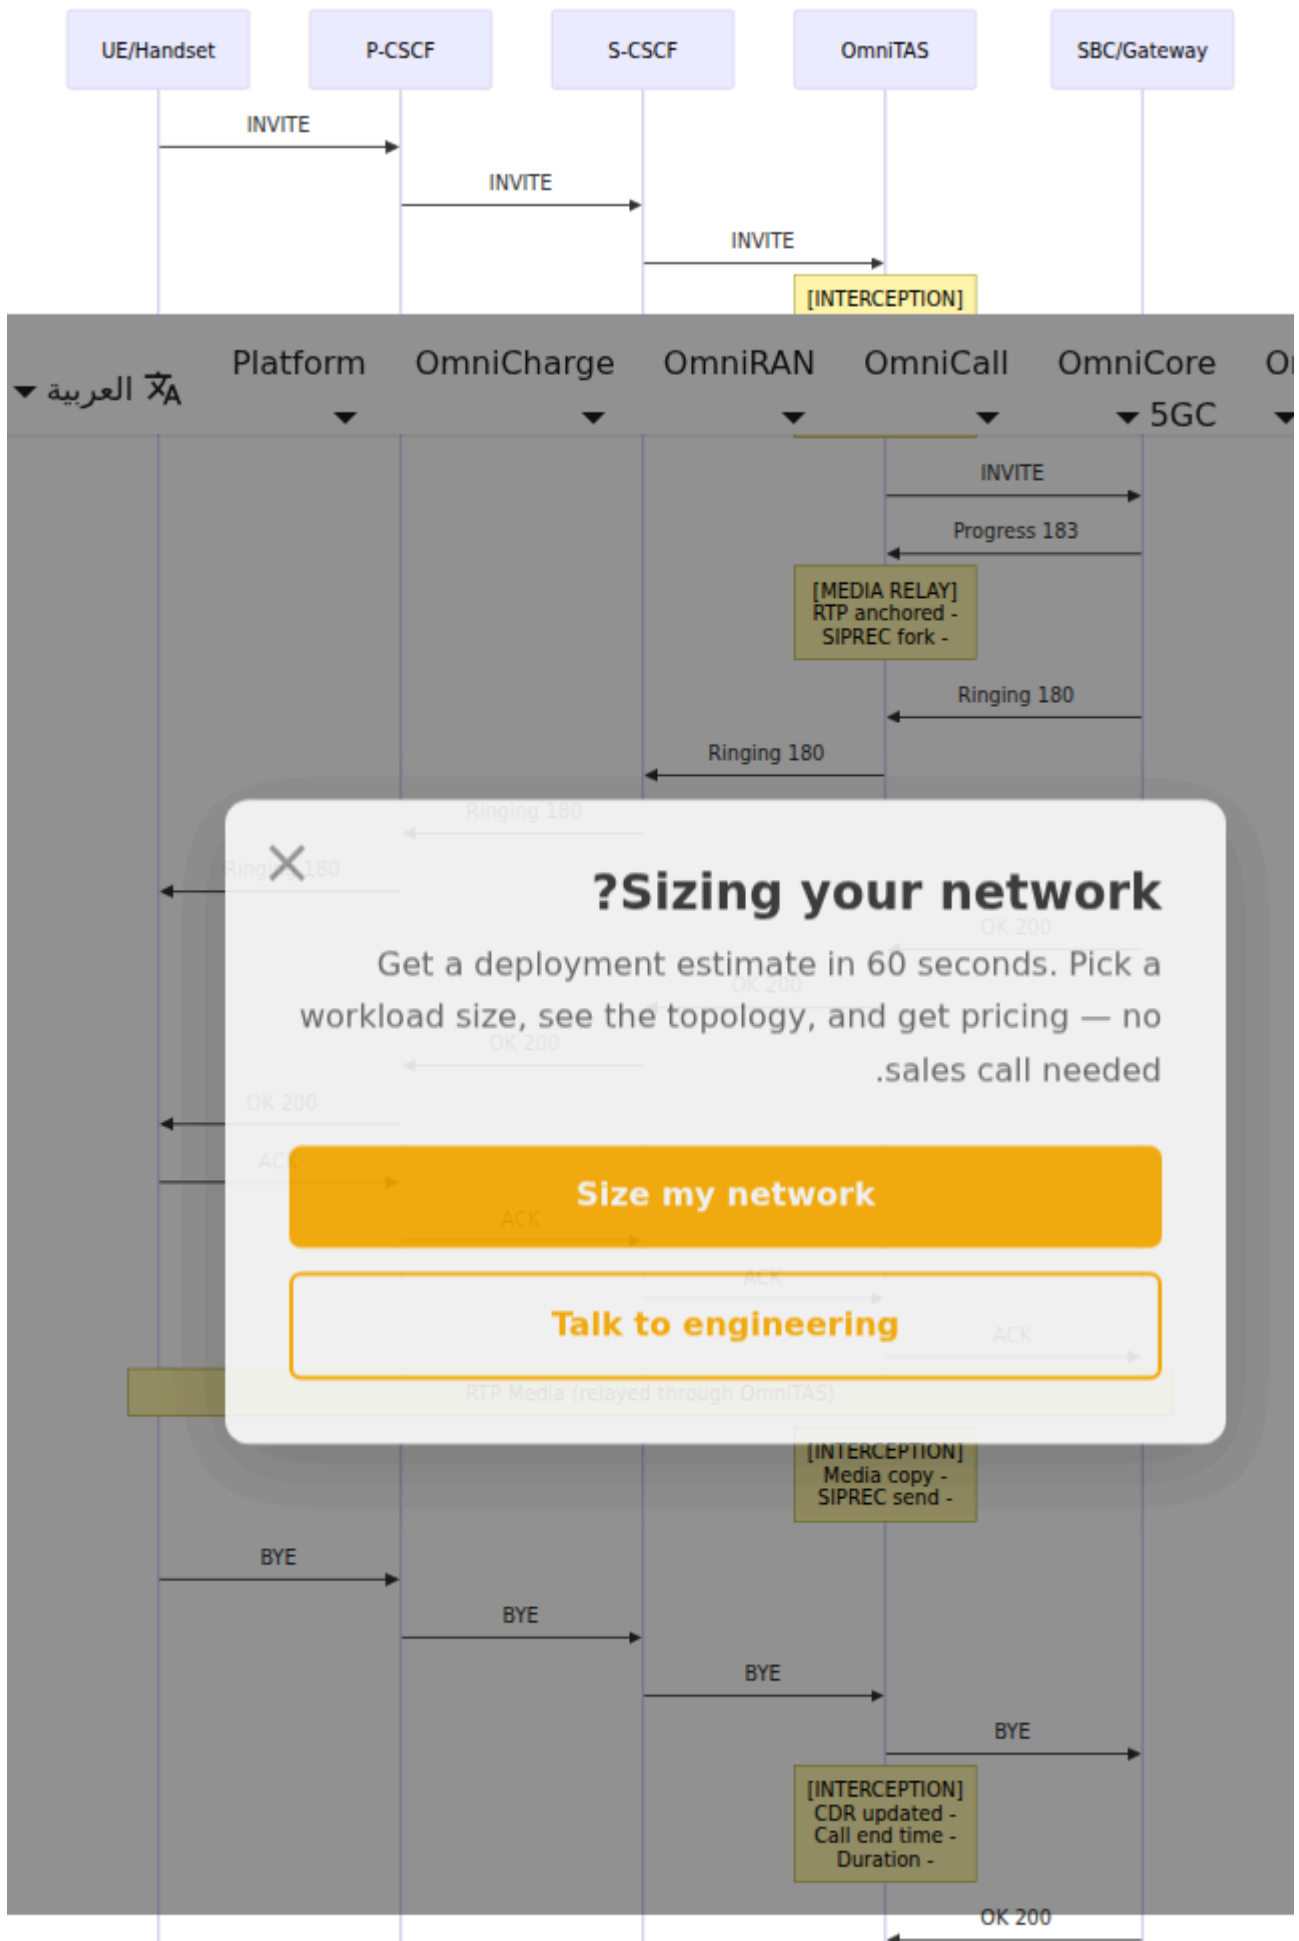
UE/Handset
P-CSCF
S-CSCF
OmniTAS
SBC/Gateway

INVITE
INVITE
INVITE
[INTERCEPTION]

العربية
Platform
OmniCharge
OmniRAN
OmniCall
OmniCore 5GC
O

INVITE
Progress 183
[MEDIA RELAY]
RTP anchored -
SIPREC fork -
Ringing 180
Ringing 180
Ringing 180
Ringing 180

?Sizing your network

Get a deployment estimate in 60 seconds. Pick a workload size, see the topology, and get pricing — no .sales call needed

Size my network

Talk to engineering

OK 200
OK 200
OK 200
OK 200
ACK
ACK
ACK
ACK
RTP Media (relayed through OmniTAS)

[INTERCEPTION]
Media copy -
SIPREC send -
BYE
BYE
BYE
BYE
[INTERCEPTION]
CDR updated -
Call end time -
Duration -
OK 200